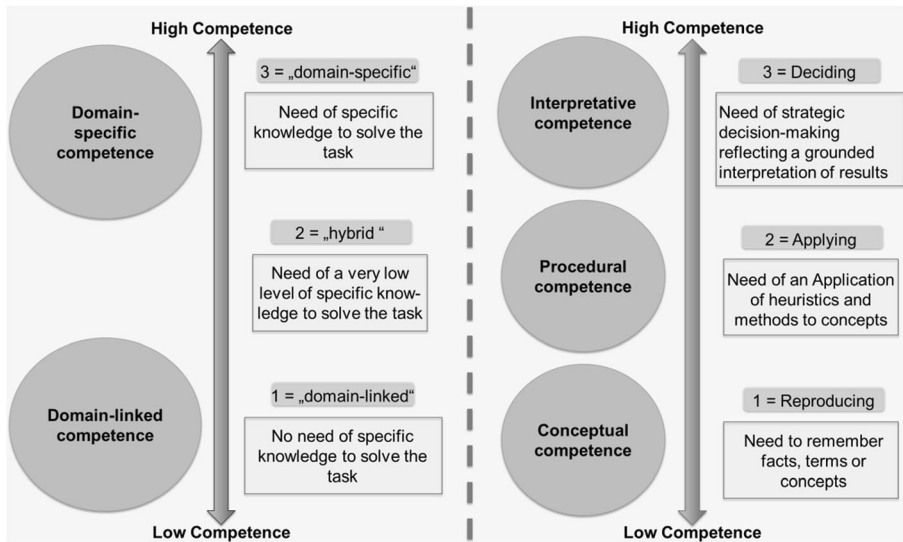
High Competence

Domain-specific competence

3 = „domain-specific“

Need of specific knowledge to solve the task

2 = „hybrid “

Need of a very low level of specific knowledge to solve the task

Domain-linked competence

1 = „domain-linked“

No need of specific knowledge to solve the task

Low Competence

High Competence

Interpretative competence

3 = Deciding

Need of strategic decision-making reflecting a grounded interpretation of results

Procedural competence

2 = Applying

Need of an Application of heuristics and methods to concepts

Conceptual competence

1 = Reproducing

Need to remember facts, terms or concepts

Low Competence